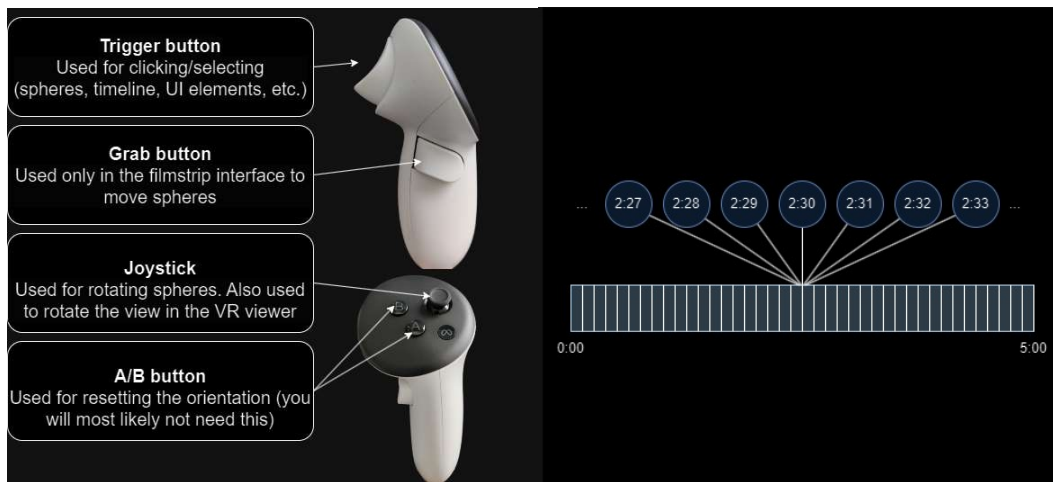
**Trigger button**
Used for clicking/selecting (spheres, timeline, UI elements, etc.)

**Grab button**
Used only in the filmstrip interface to move spheres

**Joystick**
Used for rotating spheres. Also used to rotate the view in the VR viewer

**A/B button**
Used for resetting the orientation (you will most likely not need this)

B A

... 2:27 2:28 2:29 2:30 2:31 2:32 2:33 ...

0:00 5:00